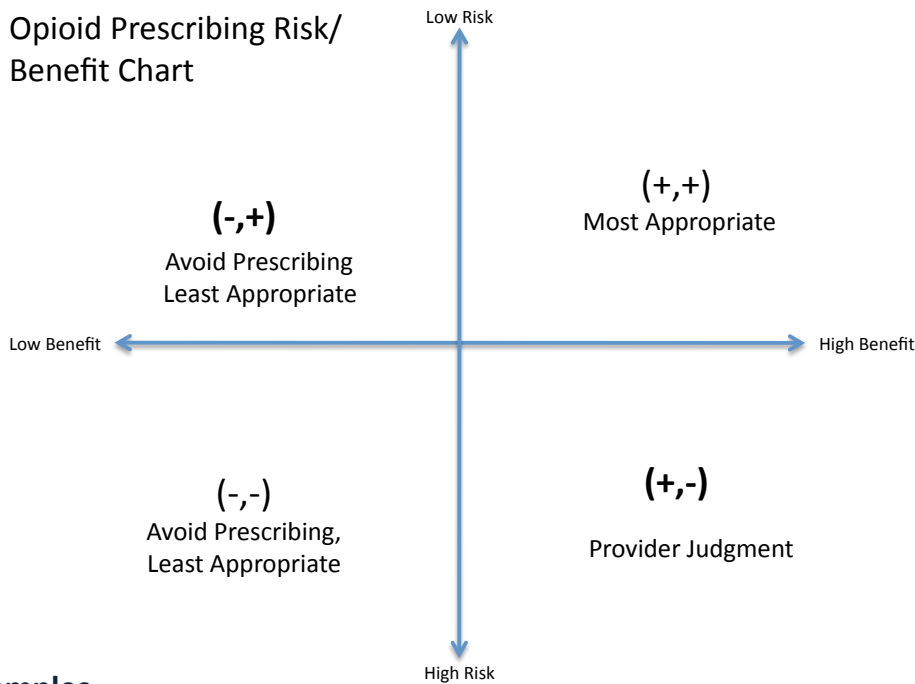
Opioid Prescribing Risk/ Benefit Chart

Low Risk

(-,+)
Avoid Prescribing
Least Appropriate

(+,+)
Most Appropriate

Low Benefit

High Benefit

(-,-)
Avoid Prescribing,
Least Appropriate

(+,-)

Provider Judgment

High Risk

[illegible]mples